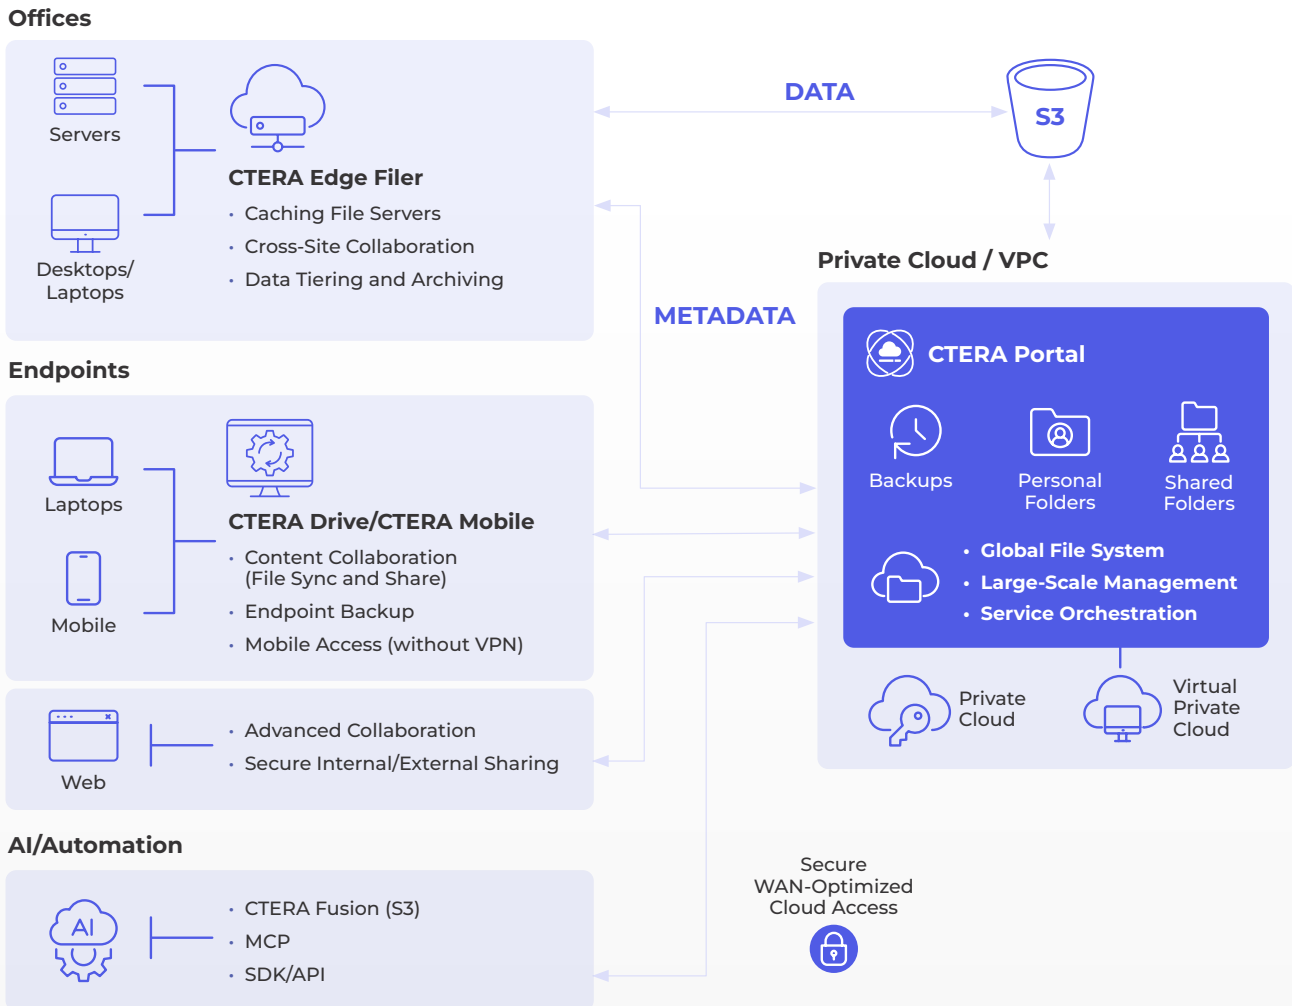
Offices

Servers

Desktops/ Laptops

CTERA Edge Filer

- Caching File Servers
- Cross-Site Collaboration
- Data Tiering and Archiving

DATA

S3

Private Cloud / VPC

METADATA

Endpoints

Laptops

Mobile

CTERA Drive/CTERA Mobile

- Content Collaboration (File Sync and Share)
- Endpoint Backup
- Mobile Access (without VPN)

CTERA Portal

Backups

Personal Folders

Shared Folders

- Global File System
- Large-Scale Management
- Service Orchestration

Private Cloud

Virtual Private Cloud

Web

- Advanced Collaboration
- Secure Internal/External Sharing

AI/Automation

AI

- CTERA Fusion (S3)
- MCP
- SDK/API

Secure WAN-Optimized Cloud Access